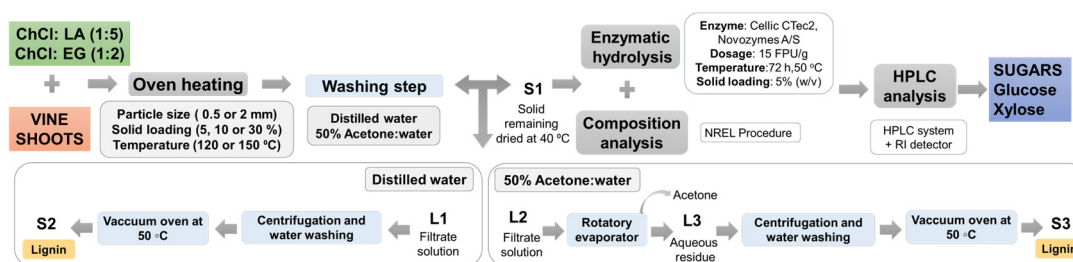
ChCl: LA (1:5)
ChCl: EG (1:2)

+

VINE SHOOTS

Oven heating

Particle size ( 0.5 or 2 mm)
Solid loading (5, 10 or 30 %)
Temperature (120 or 150 ºC)

Washing step

Distilled water
50% Acetone:water

S1
Solid remaining dried at 40 ºC

Enzymatic hydrolysis

+

Composition analysis

Enzyme: Cellic CTec2, Novozymes A/S
Dosage: 15 FPU/g
Temperature:72 h,50 ºC
Solid loading: 5% (w/v)

NREL Procedure

HPLC analysis

HPLC system + RI detector

SUGARS
Glucose
Xylose

Distilled water

S2
Lignin

Vacuum oven at 50 ◦C

Centrifugation and water washing

L1
Filtrate solution

50% Acetone:water

L2
Filtrate solution

Rotatory evaporator

Acetone

L3
Aqueous residue

Centrifugation and water washing

Vacuum oven at 50 ◦C

S3
Lignin